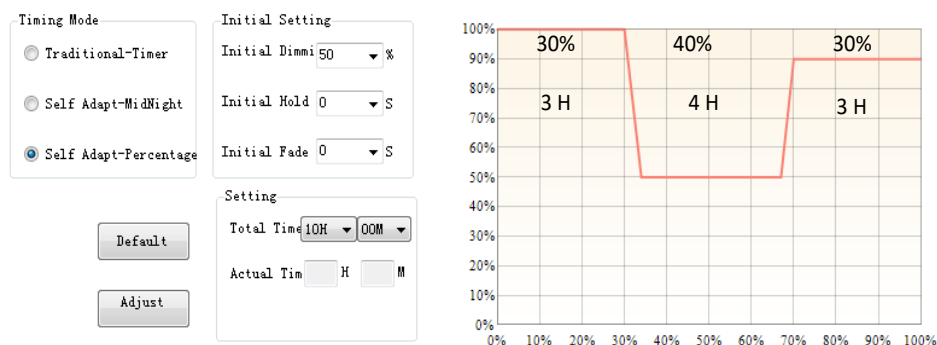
Timing Mode

Traditional-Timer

Self Adapt-MidNight

Self Adapt-Percentage

Initial Setting

Initial Dimmi 50 %

Initial Hold 0 S

Initial Fade 0 S

Default

Adjust

Setting

Total Time 10H 00M

Actual Tim H M

100%
90%
80%
70%
60%
50%
40%
30%
20%
10%
0%

0% 10% 20% 30% 40% 50% 60% 70% 80% 90% 100%

30%
3 H
40%
4 H
30%
3 H